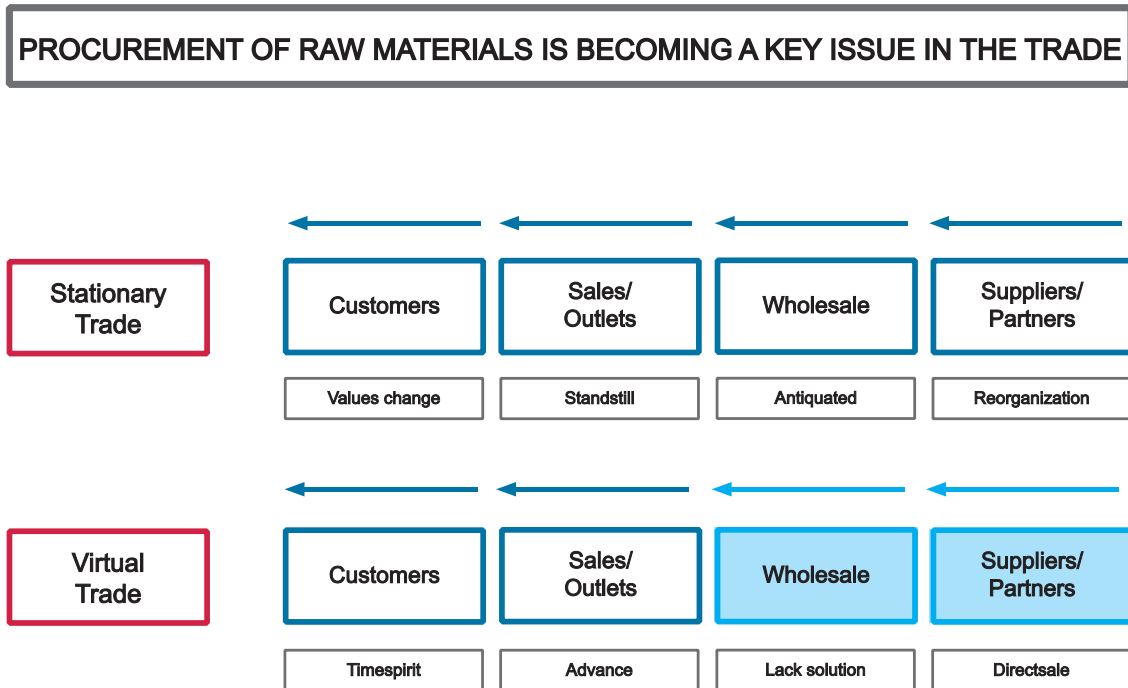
PROCUREMENT OF RAW MATERIALS IS BECOMING A KEY ISSUE IN THE TRADE

Stationary Trade

Customers

Sales/ Outlets

Wholesale

Suppliers/ Partners

Values change

Standstill

Antiquated

Reorganization

Virtual Trade

Customers

Sales/ Outlets

Wholesale

Suppliers/ Partners

Timespirit

Advance

Lack solution

Directsale